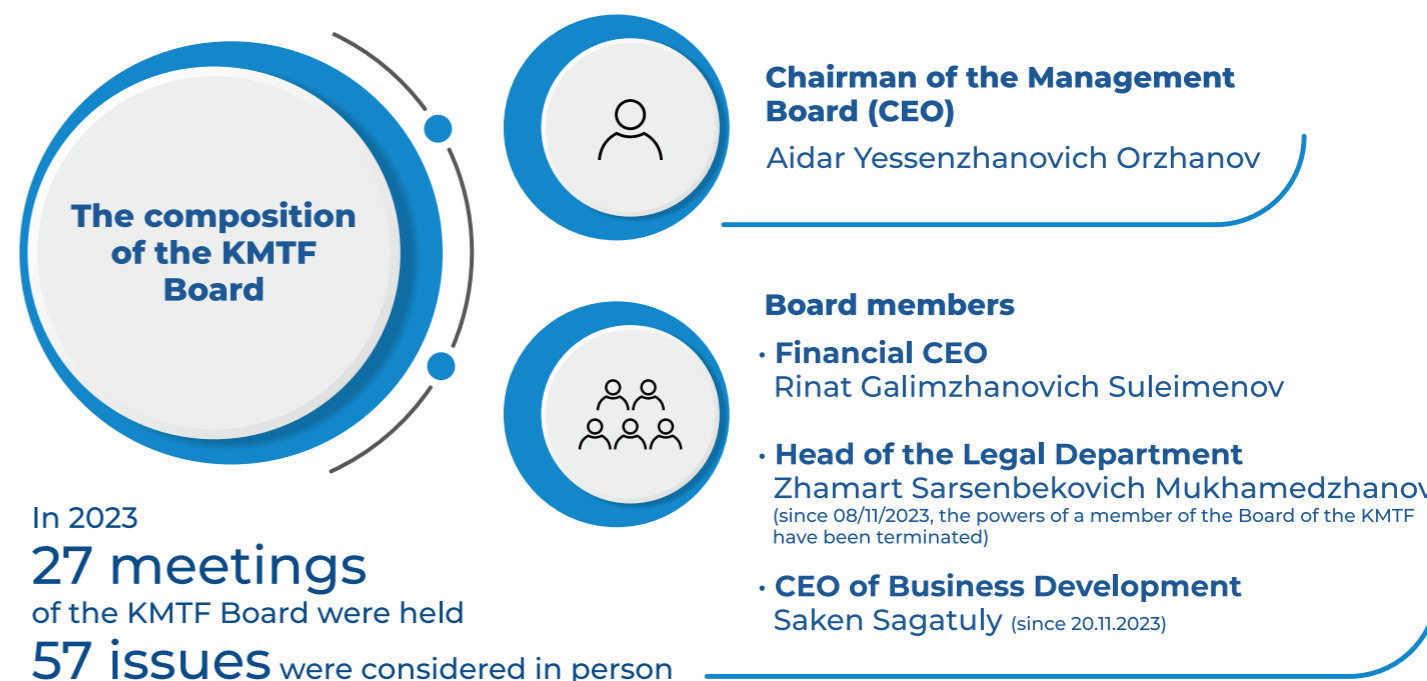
The composition of the KMTF Board

Chairman of the Management Board (CEO)
Aidar Yessenzhanovich Orzhanov

Board members
· Financial CEO
Rinat Galimzhanovich Suleimenov

· Head of the Legal Department
Zhamart Sarsenbekovich Mukhamedzhanov
(since 08/11/2023, the powers of a member of the Board of the KMTF have been terminated)

· CEO of Business Development
Saken Sagatuly (since 20.11.2023)

In 2023
27 meetings
of the KMTF Board were held
57 issues were considered in person